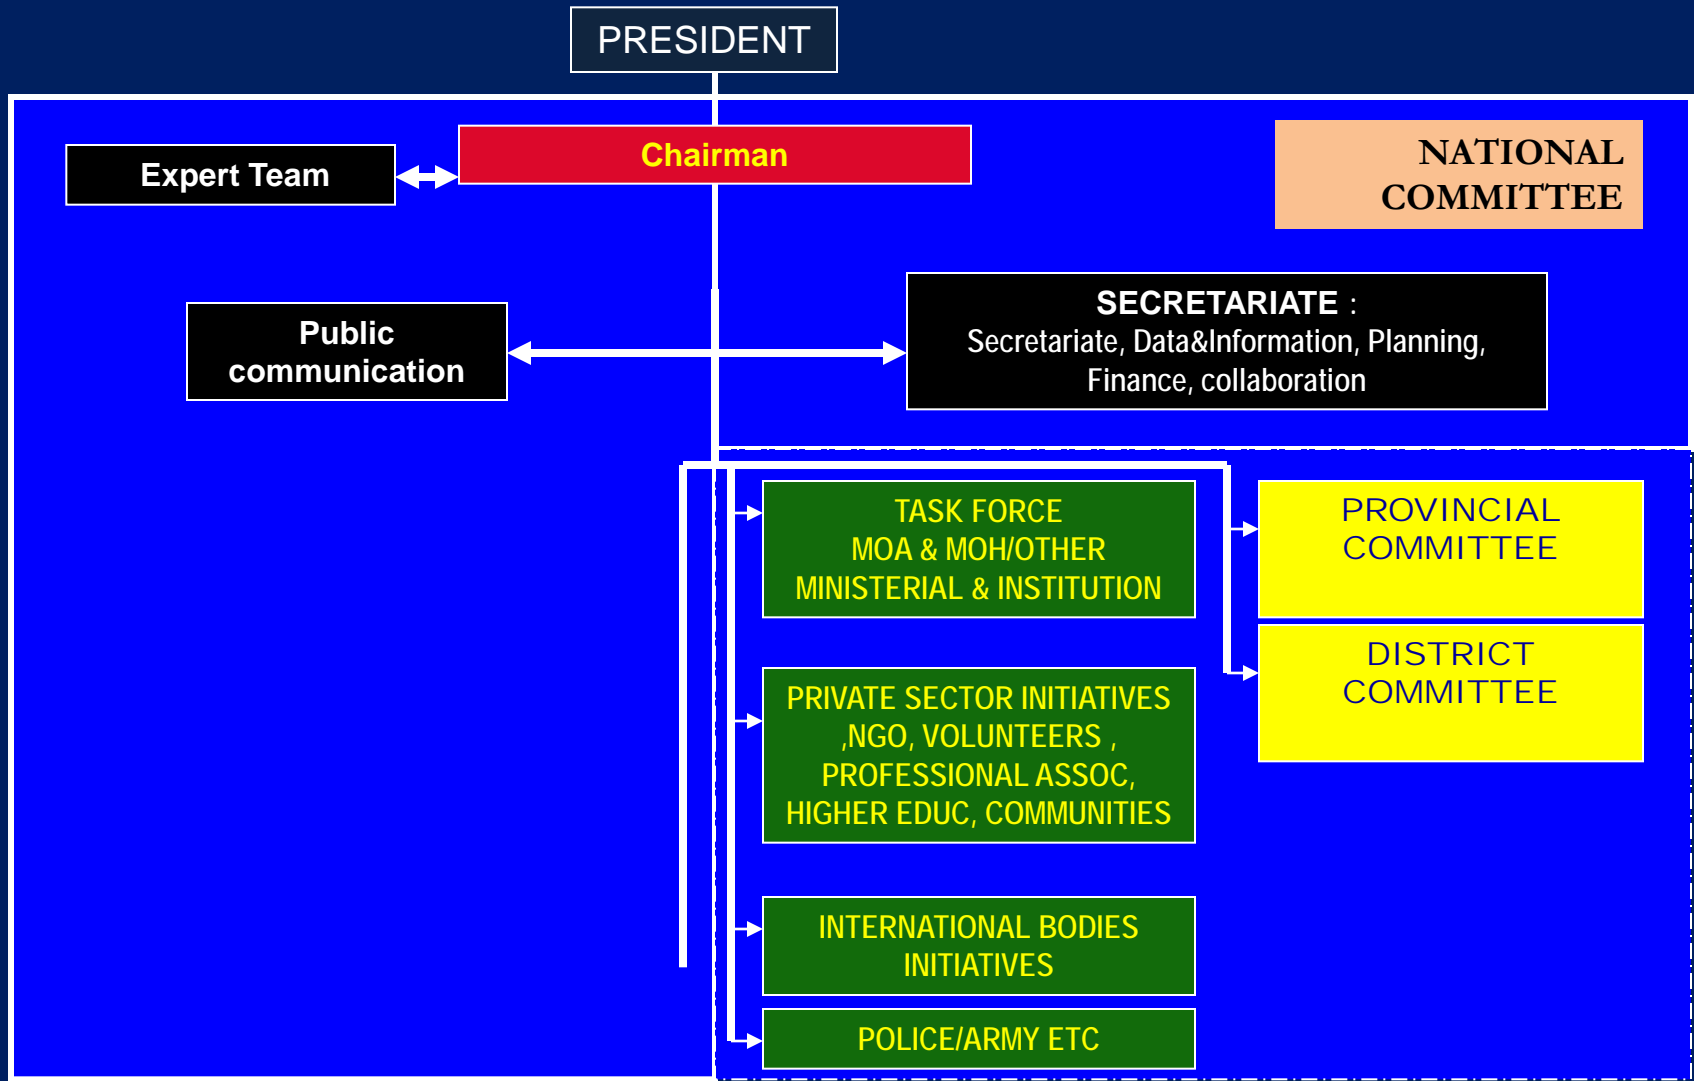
PRESIDENT

Expert Team

Chairman

NATIONAL COMMITTEE

Public communication

SECRETARIATE : Secretariate, Data&Information, Planning, Finance, collaboration

TASK FORCE MOA & MOH/OTHER MINISTERIAL & INSTITUTION

PROVINCIAL COMMITTEE

DISTRICT COMMITTEE

PRIVATE SECTOR INITIATIVES ,NGO, VOLUNTEERS , PROFESSIONAL ASSOC, HIGHER EDUC, COMMUNITIES

INTERNATIONAL BODIES INITIATIVES

POLICE/ARMY ETC